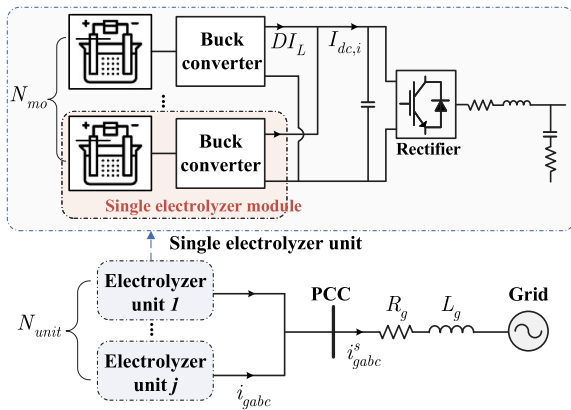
$N_{mo}$

Buck converter

$DI_L$

$I_{dc,i}$

Buck converter

Rectifier

Single electrolyzer module

Single electrolyzer unit

$N_{unit}$

Electrolyzer unit *1*

Electrolyzer unit *j*

$i_{gabc}$

PCC

$i^s_{gabc}$

$R_g$

$L_g$

Grid